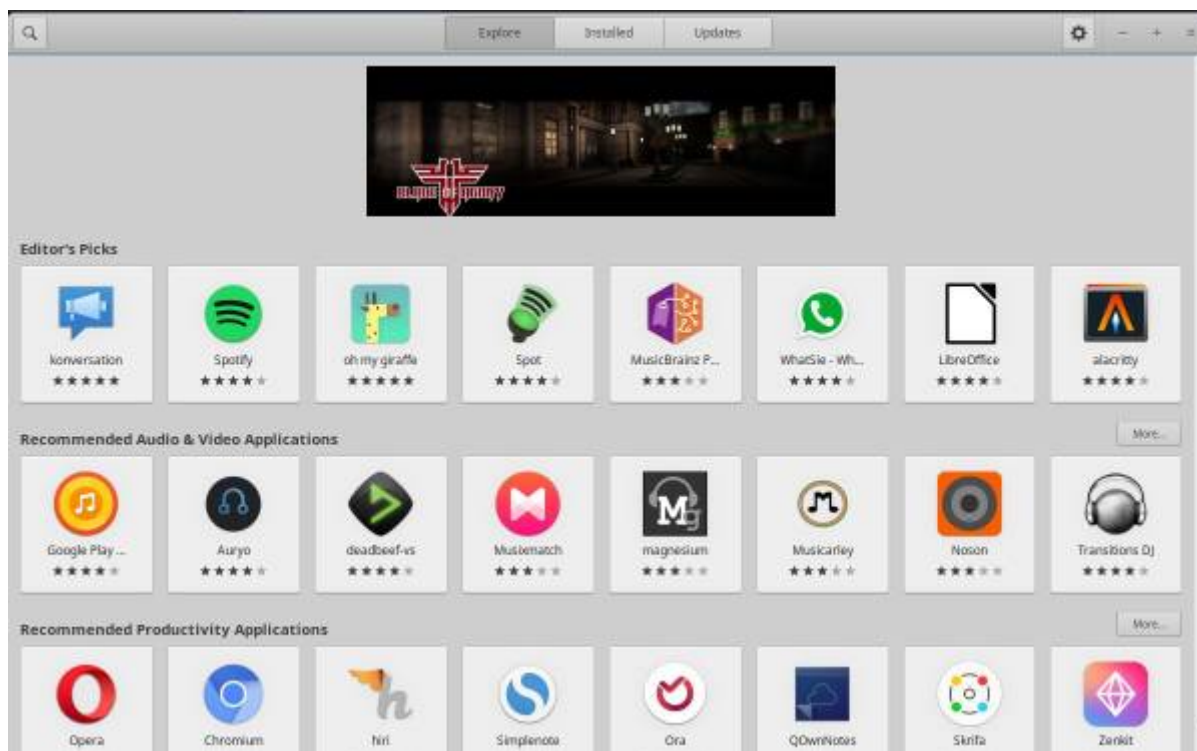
Explore | Installed | Updates

BLADE OF AGONY

Editor's Picks

konversation
★★★★★

Spotify
★★★★★

oh my giraffe
★★★★★

Spot
★★★★★

MusicBrainz P...
★★★★★

WhatSie - Wh...
★★★★★

LibreOffice
★★★★★

alacritty
★★★★★

Recommended Audio & Video Applications

More...

Google Play ...
★★★★★

Auryo
★★★★★

deadbeef-vs
★★★★★

Museeks
★★★★★

magnesium
★★★★★

Musicarley
★★★★★

Noson
★★★★★

Transitions DJ
★★★★★

Recommended Productivity Applications

More...

Opera

Chromium

hiri

Simplenote

Ora

QOwnNotes

Skrifa

Zenkit